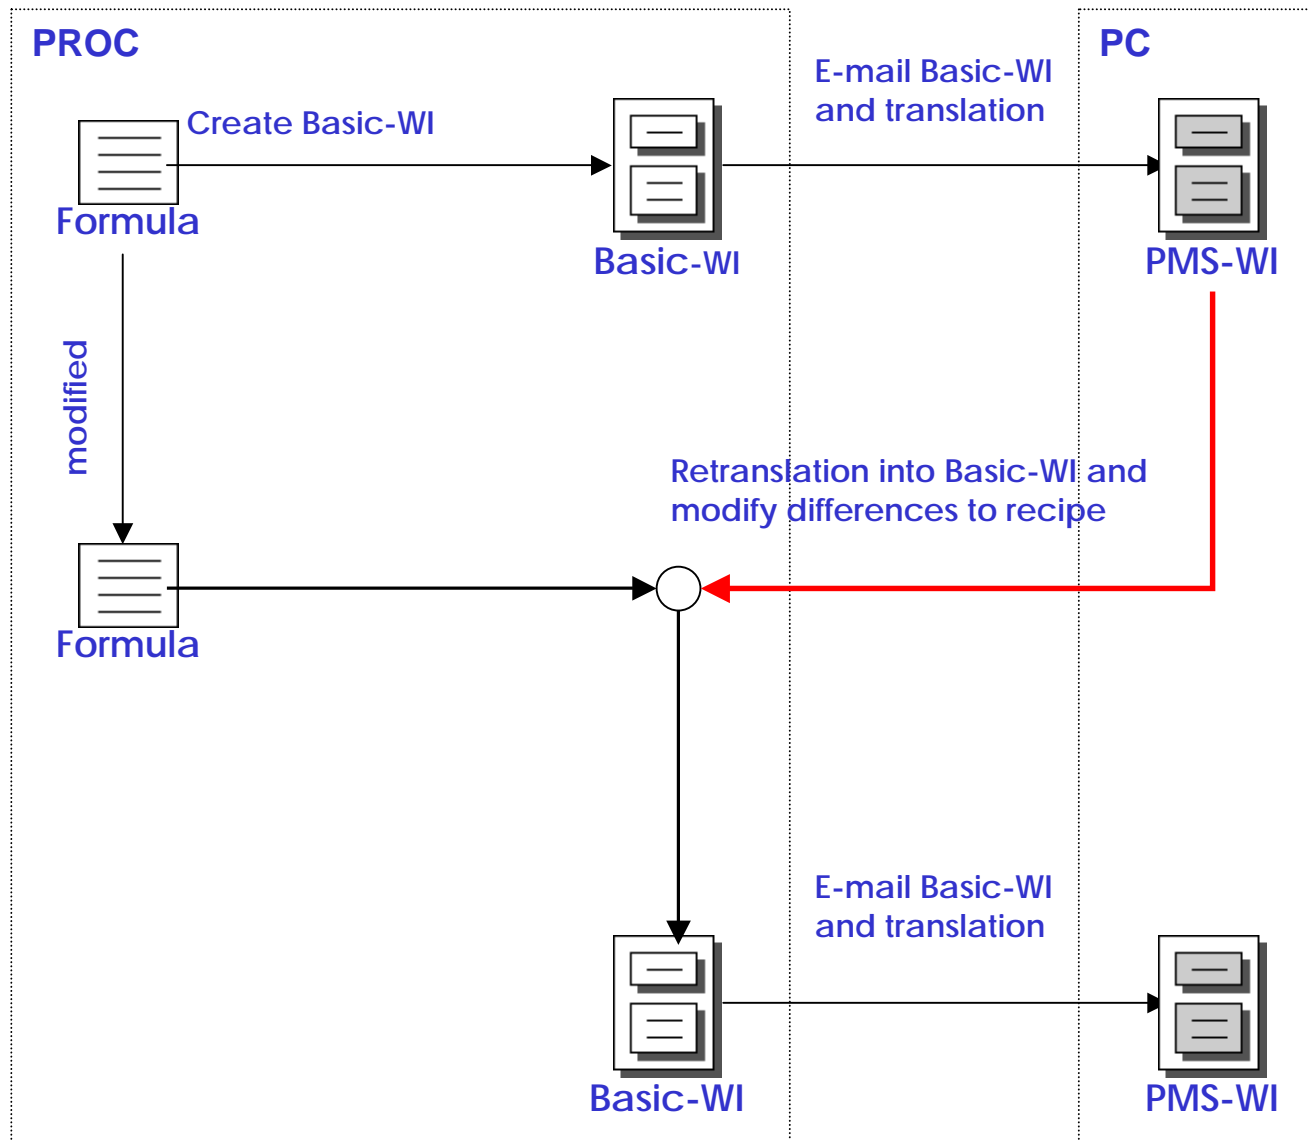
PROC

PC

Create Basic-WI

Formula

Basic-WI

E-mail Basic-WI and translation

PMS-WI

modified

Retranslation into Basic-WI and modify differences to recipe

Formula

E-mail Basic-WI and translation

Basic-WI

PMS-WI